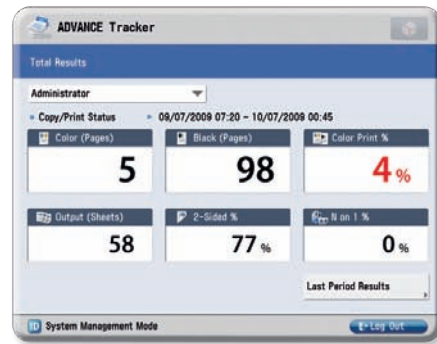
ADVANCE Tracker

Total Results

Administrator

Copy/Print Status

09/07/2009 07:20 – 10/07/2009 00:45

Color (Pages)

5

Black (Pages)

98

Color Print %

4%

Output (Sheets)

58

2-Sided %

77%

N on 1 %

0%

Last Period Results

System Management Mode

Log Out